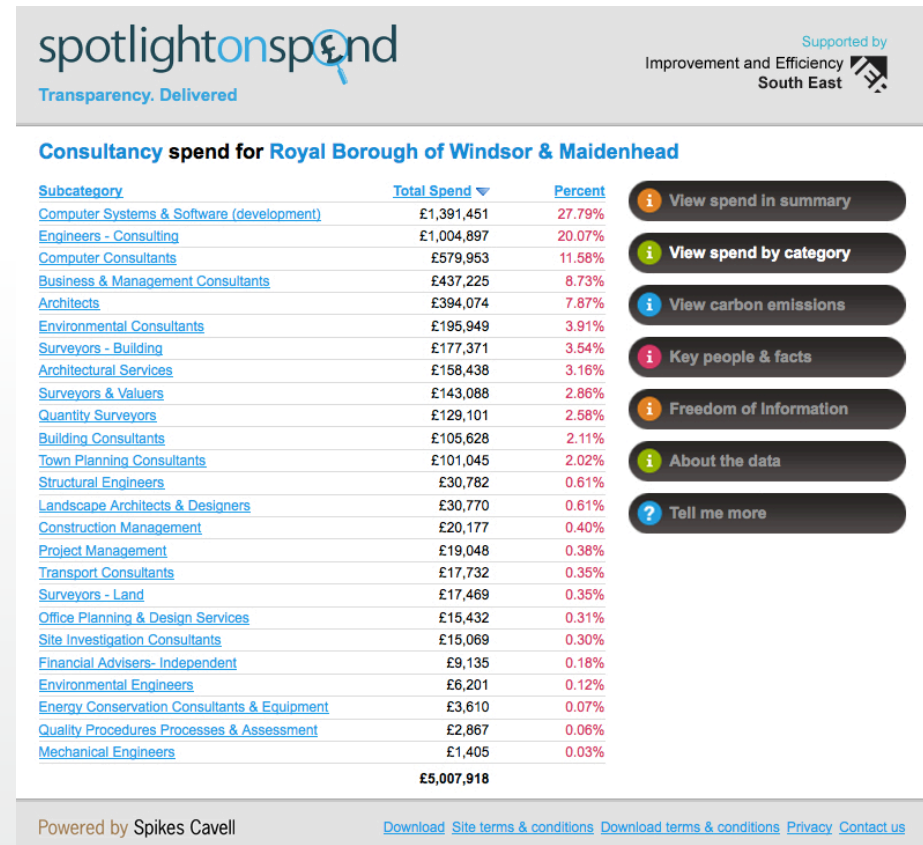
spotlightonspend
Transparency. Delivered

Supported by
Improvement and Efficiency South East

Consultancy spend for Royal Borough of Windsor & Maidenhead

| Subcategory | Total Spend | Percent |
|---|---|---|
| Computer Systems & Software (development) | £1,391,451 | 27.79% |
| Engineers - Consulting | £1,004,897 | 20.07% |
| Computer Consultants | £579,953 | 11.58% |
| Business & Management Consultants | £437,225 | 8.73% |
| Architects | £394,074 | 7.87% |
| Environmental Consultants | £195,949 | 3.91% |
| Surveyors - Building | £177,371 | 3.54% |
| Architectural Services | £158,438 | 3.16% |
| Surveyors & Valuers | £143,088 | 2.86% |
| Quantity Surveyors | £129,101 | 2.58% |
| Building Consultants | £105,628 | 2.11% |
| Town Planning Consultants | £101,045 | 2.02% |
| Structural Engineers | £30,782 | 0.61% |
| Landscape Architects & Designers | £30,770 | 0.61% |
| Construction Management | £20,177 | 0.40% |
| Project Management | £19,048 | 0.38% |
| Transport Consultants | £17,732 | 0.35% |
| Surveyors - Land | £17,469 | 0.35% |
| Office Planning & Design Services | £15,432 | 0.31% |
| Site Investigation Consultants | £15,069 | 0.30% |
| Financial Advisers- Independent | £9,135 | 0.18% |
| Environmental Engineers | £6,201 | 0.12% |
| Energy Conservation Consultants & Equipment | £3,610 | 0.07% |
| Quality Procedures Processes & Assessment | £2,867 | 0.06% |
| Mechanical Engineers | £1,405 | 0.03% |
| | £5,007,918 | |

View spend in summary
View spend by category
View carbon emissions
Key people & facts
Freedom of Information
About the data
Tell me more

Powered by Spikes Cavell
Download Site terms & conditions Download terms & conditions Privacy Contact us